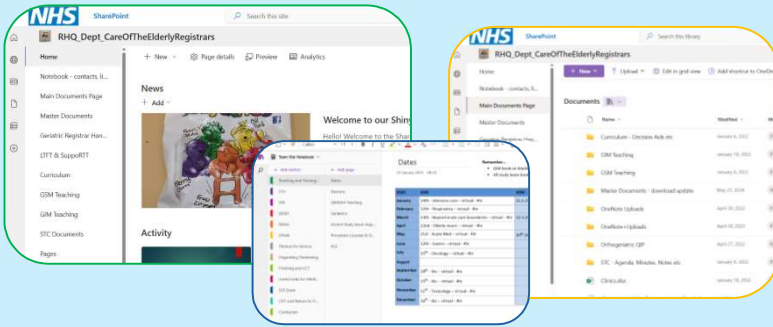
NHS SharePoint

Search this site

RHQ_Dept_CareOfTheElderlyRegistrars

Home

Notebook - contacts, li...

Main Documents Page

Master Documents

Geriatric Registrar Han...

LTFT & SuppoRTT

Curriculum

GSM Teaching

GIM Teaching

STC Documents

Pages

+ New

Page details

Preview

Analytics

News

+ Add

Welcome to our Shiny

Hello! Welcome to the Share

Activity

Dates

NHS SharePoint

Search this library

RHQ_Dept_CareOfTheElderlyRegistrars

Home

Notebook - contacts, li...

Main Documents Page

+ New

Upload

Edit in grid view

Add shortcut to OneDrive

Documents

Name

Modified

Curriculum - Decision Aids etc

GIM Teaching

GSM Teaching

Master Documents - download update

OneNote Uploads

OneNote Uploads

Orthogeriatric QIP

STC - Agenda, Minutes, Notes etc

Clinics.xlsx